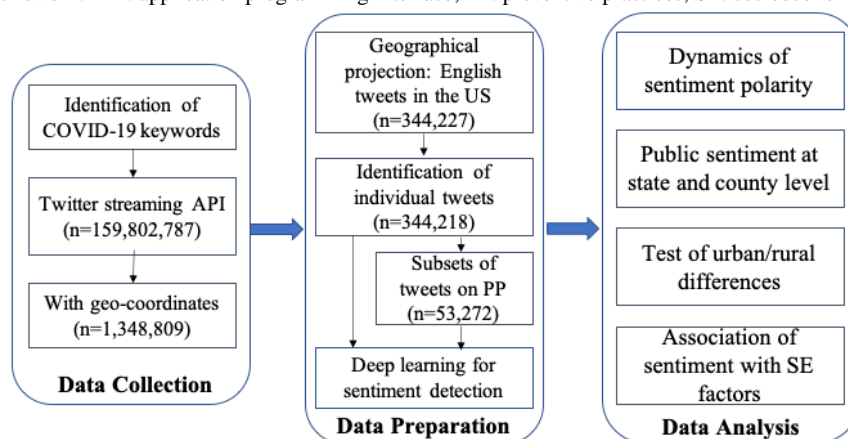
Identification of COVID-19 keywords

Twitter streaming API (n=159,802,787)

With geo-coordinates (n=1,348,809)

Data Collection

Geographical projection: English tweets in the US (n=344,227)

Identification of individual tweets (n=344,218)

Subsets of tweets on PP (n=53,272)

Deep learning for sentiment detection

Data Preparation

Dynamics of sentiment polarity

Public sentiment at state and county level

Test of urban/rural differences

Association of sentiment with SE factors

Data Analysis